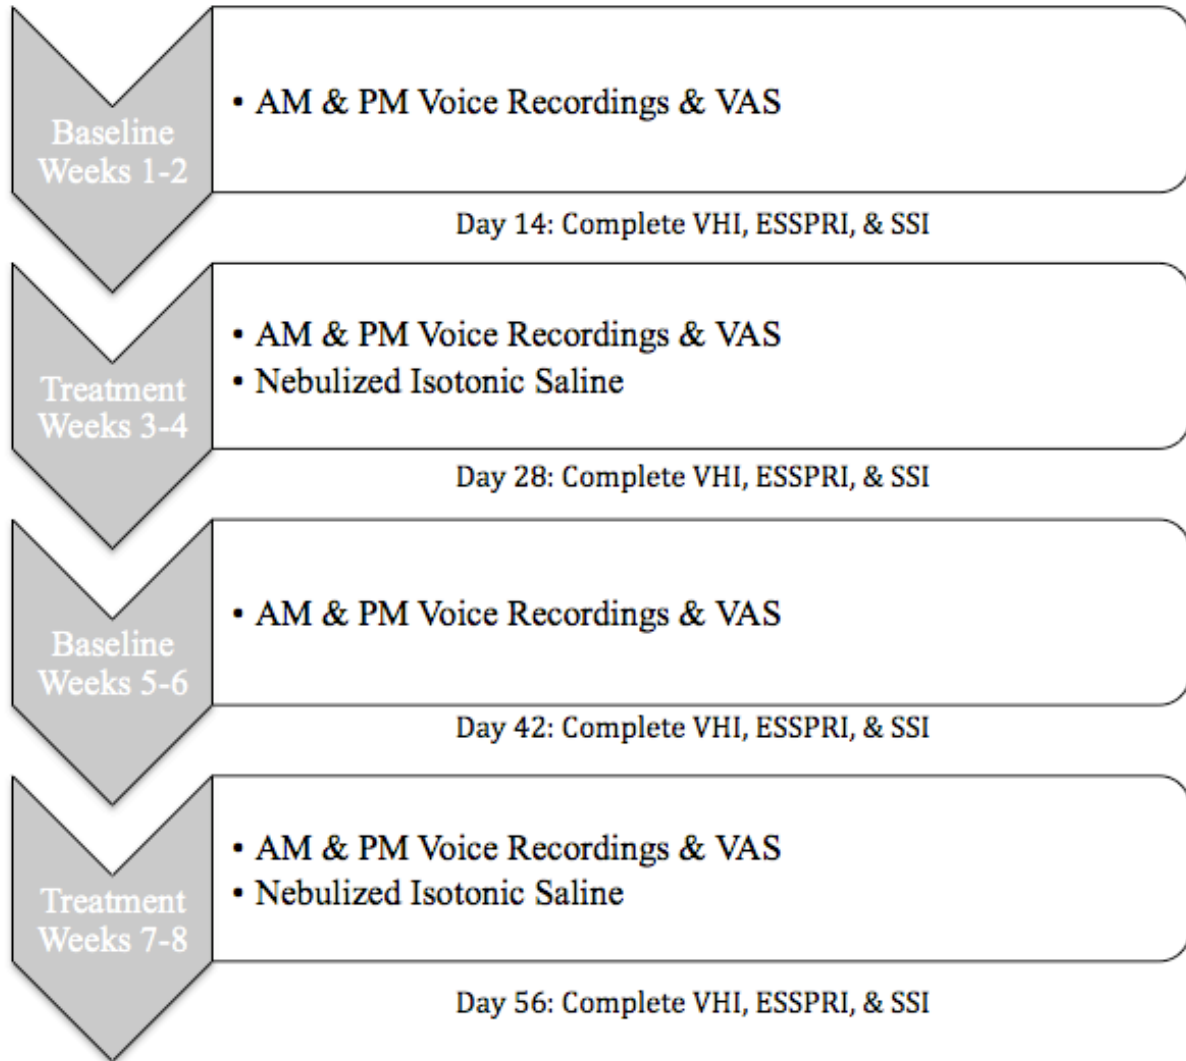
Baseline Weeks 1-2

• AM & PM Voice Recordings & VAS

Day 14: Complete VHI, ESSPRI, & SSI

Treatment Weeks 3-4

• AM & PM Voice Recordings & VAS
• Nebulized Isotonic Saline

Day 28: Complete VHI, ESSPRI, & SSI

Baseline Weeks 5-6

• AM & PM Voice Recordings & VAS

Day 42: Complete VHI, ESSPRI, & SSI

Treatment Weeks 7-8

• AM & PM Voice Recordings & VAS
• Nebulized Isotonic Saline

Day 56: Complete VHI, ESSPRI, & SSI